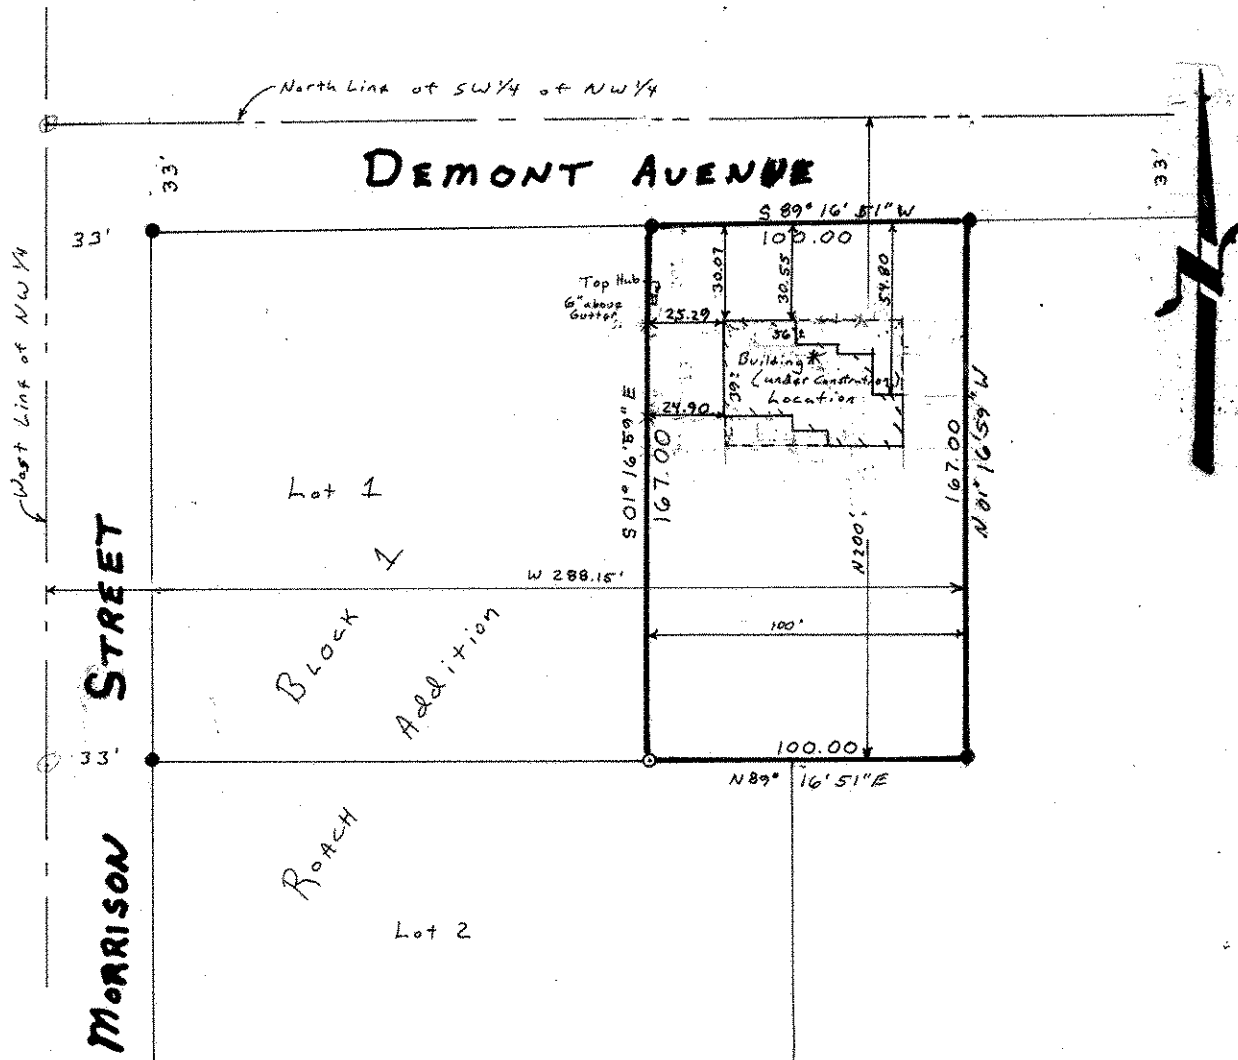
North Line of SW 1/4 of NW 1/4

DEMONT AVENUE

33'

33'

S 89° 16' 51" W

100.00

33'

West Line of NW 1/4

Top Hub 6" above Gutter

30.07

30.55

54.80

25.29

36'

Building (under Construction) Location

39'

24.90

S 01° 16' 59" E 167.00

167.00 N 01° 16' 59" W

N 200'

Lot 1

1

W 288.15'

100'

STREET

Block

Addition

33'

100.00

N 89° 16' 51" E

Roach

Lot 2

MORRISON

N